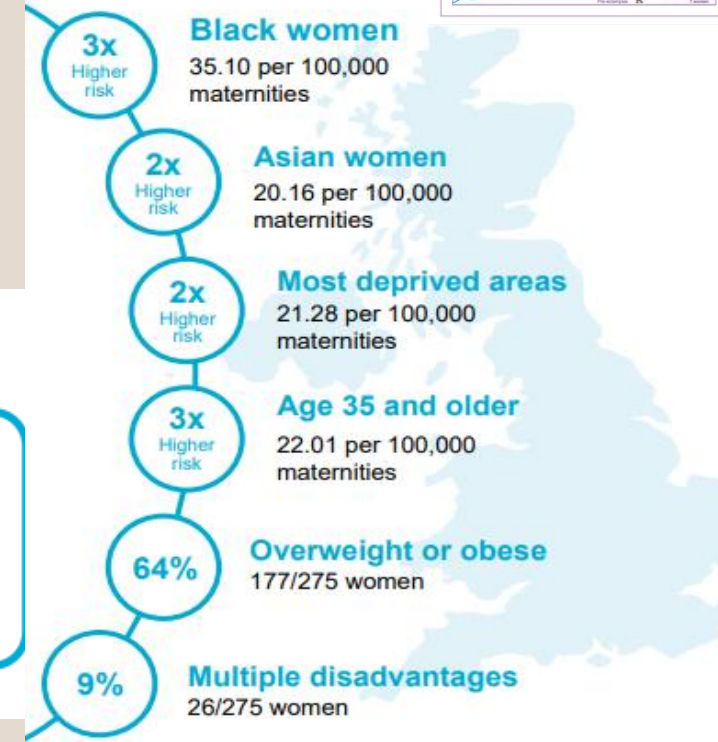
3x
Higher risk

Black women
35.10 per 100,000 maternities

2x
Higher risk

Asian women
20.16 per 100,000 maternities

2x
Higher risk

Most deprived areas
21.28 per 100,000 maternities

3x
Higher risk

Age 35 and older
22.01 per 100,000 maternities

64%

Overweight or obese
177/275 women

9%

Multiple disadvantages
26/275 women